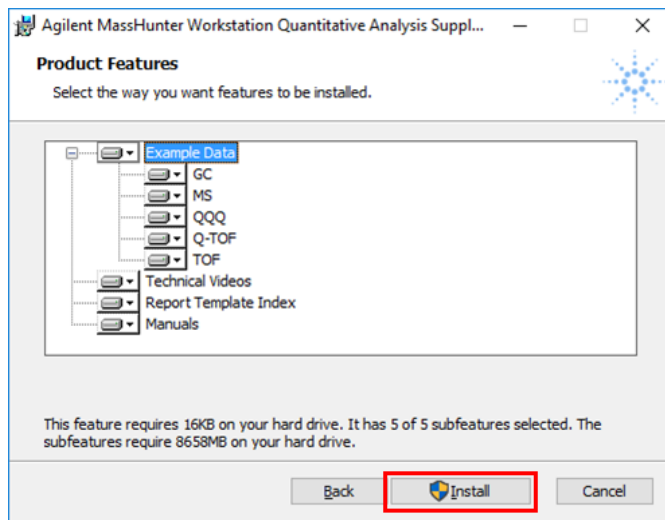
Agilent MassHunter Workstation Quantitative Analysis Suppl...

Product Features

Select the way you want features to be installed.

Example Data
GC
MS
QQQ
Q-TOF
TOF
Technical Videos
Report Template Index
Manuals

This feature requires 16KB on your hard drive. It has 5 of 5 subfeatures selected. The subfeatures require 8658MB on your hard drive.

Back
Install
Cancel